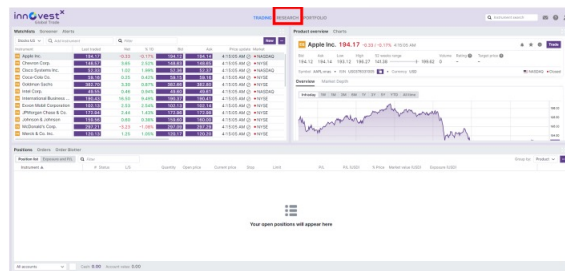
innovest
TRADING RESEARCH PORTFOLIO
Watchlists Screener Alerts
Product overview Charts
Apple Inc. 194.17 -0.28 / -0.17% 4:15:05 AM
Trade
Instrument Last traded Net % Bid Ask Price update Market
Apple Inc. 194.17 -0.33 -0.17% 4:15:05 AM NASDAQ
Chevron Corp. 149.57 3.65 2.53% 4:15:05 AM NYSE
Cisco Systems Inc. 1.02 1.96% 4:15:05 AM NASDAQ
Coca-Cola Co. 4:15:05 AM NYSE
Goldman Sachs 4:15:05 AM NYSE
Intel Corp. 4:15:05 AM NASDAQ
International Business... 4:15:05 AM NYSE
Exxon Mobil Corporation 4:15:05 AM NYSE
JPMorgan Chase & Co. 4:15:05 AM NYSE
Johnson & Johnson 4:15:05 AM NYSE
McDonald's Corp. 4:15:05 AM NYSE
Merck & Co. Inc. 4:15:05 AM NYSE
Bid Ask Low High 52 weeks range Volume Rating Target price
194.12 194.14 193.12 196.27
Overview Market Depth
Intraday 1W 1M 3M 6M YTD 1Y 3Y 5Y Options
Positions Orders Order Blotter
Instrument Status L/S Quantity Open price Current price Stop Limit P/L P/L (USD) Market value (USD) Exposure (USD)
Your open positions will appear here
All accounts Cash 0.00 Account value 0.00